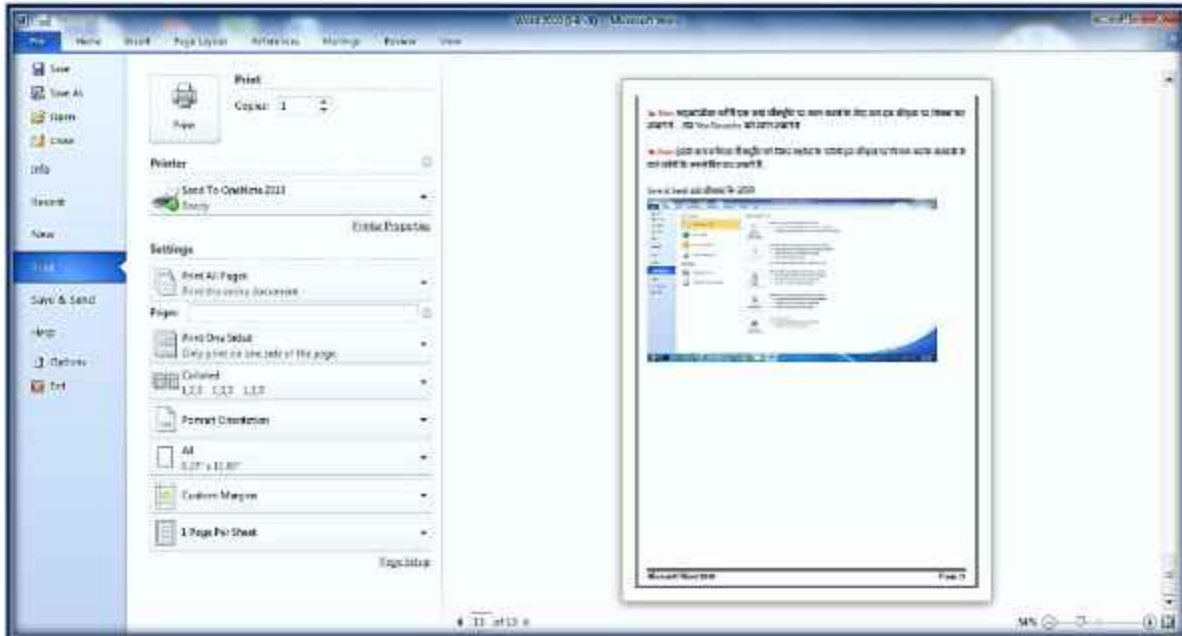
Word 2010 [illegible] - Microsoft Word

File Home Insert Page Layout References Mailings Review View

Save
Save As
Open
Close
Info
Recent
New
Print
Save & Send
Help
Options
Exit

Print
Copies: 1
Print

Printer
Send To OneNote 2010
Ready
Printer Properties

Settings
Print All Pages
Print the entire document
Pages:
Print One Sided
Only print on one side of the page
Collated
1,2,3 1,2,3 1,2,3
Portrait Orientation
A4
8.27" x 11.69"
Custom Margins
1 Page Per Sheet
Page Setup

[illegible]

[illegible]

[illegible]

Microsoft Word 2010 Page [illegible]

11 of 13

58%